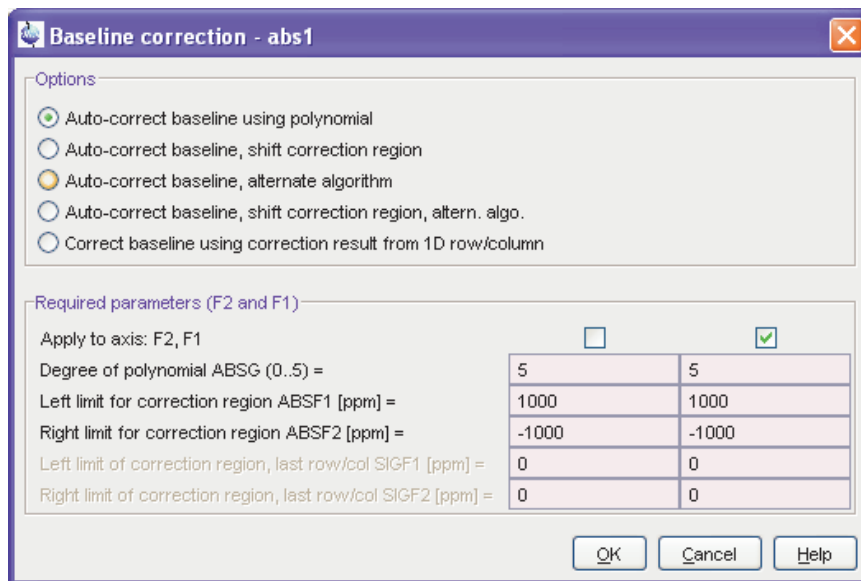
Baseline correction - abs1

Options

Auto-correct baseline using polynomial

Auto-correct baseline, shift correction region

Auto-correct baseline, alternate algorithm

Auto-correct baseline, shift correction region, altern. algo.

Correct baseline using correction result from 1D row/column

Required parameters (F2 and F1)

| Apply to axis: F2, F1 | ☐ | ☑ |
|---|---|---|
| Degree of polynomial ABSG (0..5) = | 5 | 5 |
| Left limit for correction region ABSF1 [ppm] = | 1000 | 1000 |
| Right limit for correction region ABSF2 [ppm] = | -1000 | -1000 |
| Left limit of correction region, last row/col SIGF1 [ppm] = | 0 | 0 |
| Right limit of correction region, last row/col SIGF2 [ppm] = | 0 | 0 |

OK Cancel Help